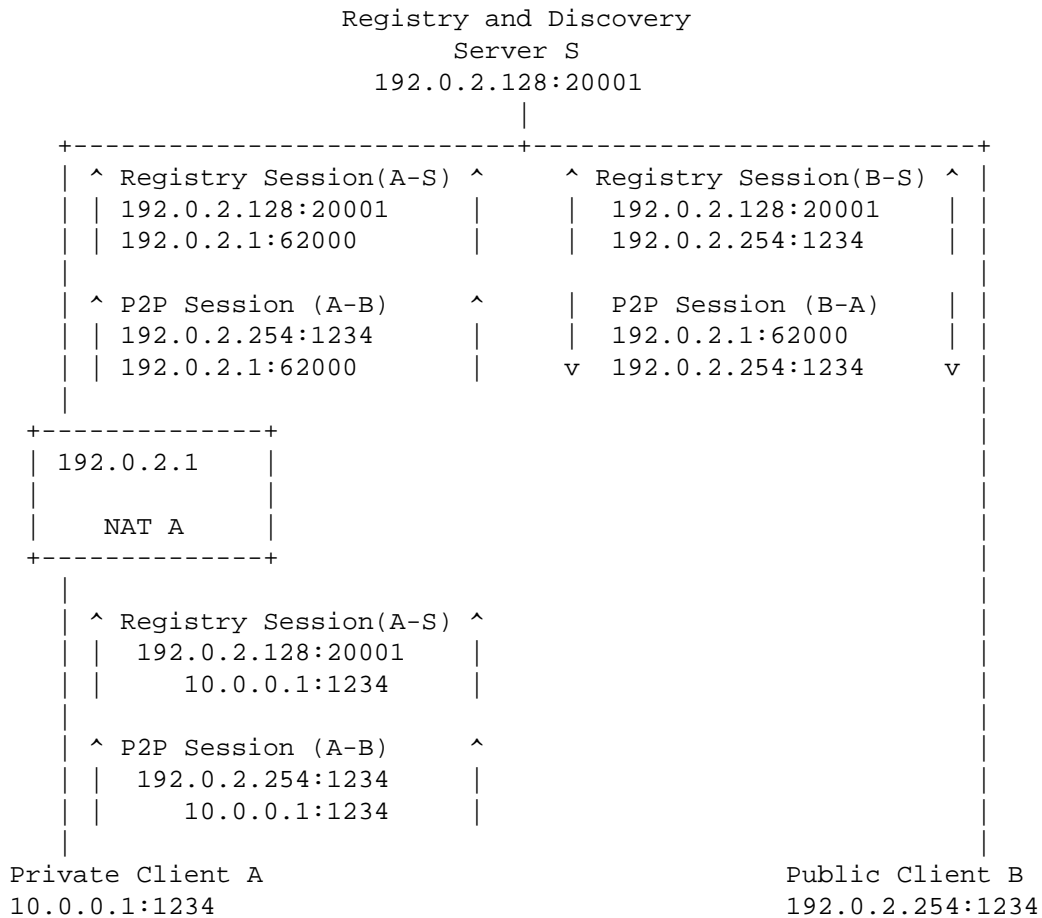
Registry and Discovery
Server S
192.0.2.128:20001

Registry Session(A-S)
192.0.2.128:20001
192.0.2.1:62000

P2P Session (A-B)
192.0.2.254:1234
192.0.2.1:62000

Registry Session(B-S)
192.0.2.128:20001
192.0.2.254:1234

P2P Session (B-A)
192.0.2.1:62000
192.0.2.254:1234

192.0.2.1

NAT A

Registry Session(A-S)
192.0.2.128:20001
10.0.0.1:1234

P2P Session (A-B)
192.0.2.254:1234
10.0.0.1:1234

Private Client A
10.0.0.1:1234

Public Client B
192.0.2.254:1234